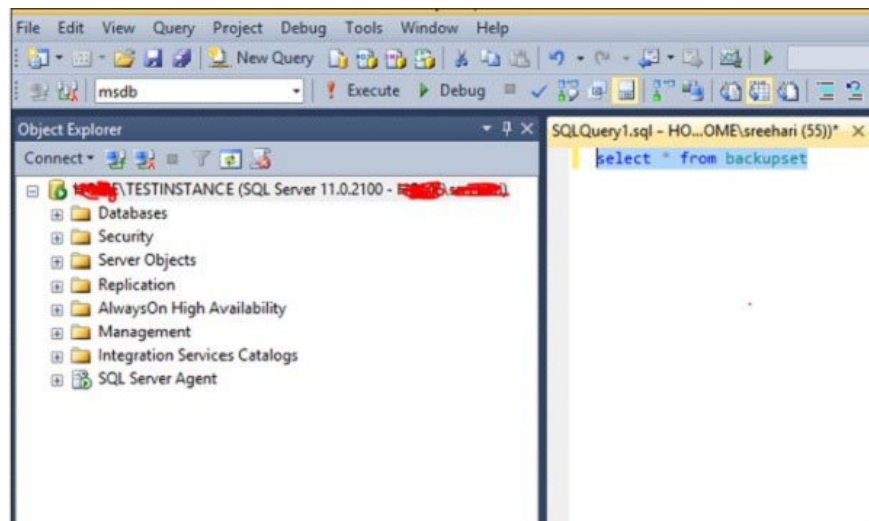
File Edit View Query Project Debug Tools Window Help

New Query

msdb

Execute Debug

Object Explorer

Connect

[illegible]\TESTINSTANCE (SQL Server 11.0.2100 - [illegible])

Databases
Security
Server Objects
Replication
AlwaysOn High Availability
Management
Integration Services Catalogs
SQL Server Agent

SQLQuery1.sql - HO...OME\sreehari (55))*

select * from backupset